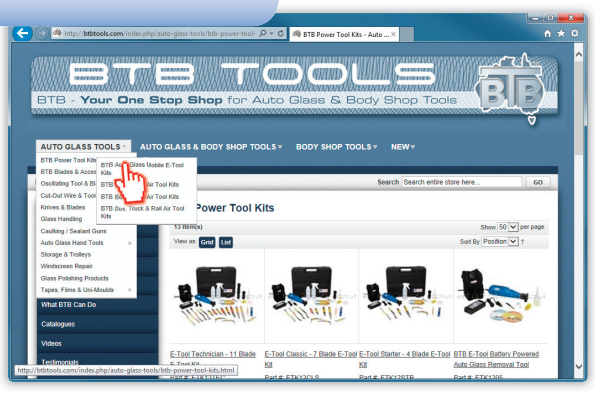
http://btbtools.com/index.php/auto-glass-tools/btb-power-tool-

BTB Power Tool Kits - Auto ... ×

BTB TOOLS

BTB - Your One Stop Shop for Auto Glass & Body Shop Tools

BTB

AUTO GLASS TOOLS ▾ AUTO GLASS & BODY SHOP TOOLS ▾ BODY SHOP TOOLS ▾ NEW ▾

BTB Power Tool Kits
BTB Blades & Acces
Oscillating Tool & Bl
Cut-Out Wire & Tool
Knives & Blades
Glass Handling
Caulking / Sealant Guns
Auto Glass Hand Tools
Storage & Trolleys
Windscreen Repair
Glass Polishing Products
Tapes, Films & Uni-Moulds

BTB Au Glass Mobile E-Tool Kits
BTB Air Tool Kits
BTB Air Tool Kits
BTB Bus, Truck & Rail Air Tool Kits

Search Search entire store here... GO

Power Tool Kits

13 Item(s)

Show 50 per page

View as: Grid List

Sort By Position

What BTB Can Do

Catalogues

Videos

Testimonials

E-Tool Technician - 11 Blade E-Tool Kit

E-Tool Classic - 7 Blade E-Tool Kit
Part #: ETK12CLS

E-Tool Starter - 4 Blade E-Tool Kit
Part #: ETK12STR

BTB E-Tool Battery Powered Auto Glass Removal Tool
Part #: ETK1205

http://btbtools.com/index.php/auto-glass-tools/btb-power-tool-kits.html